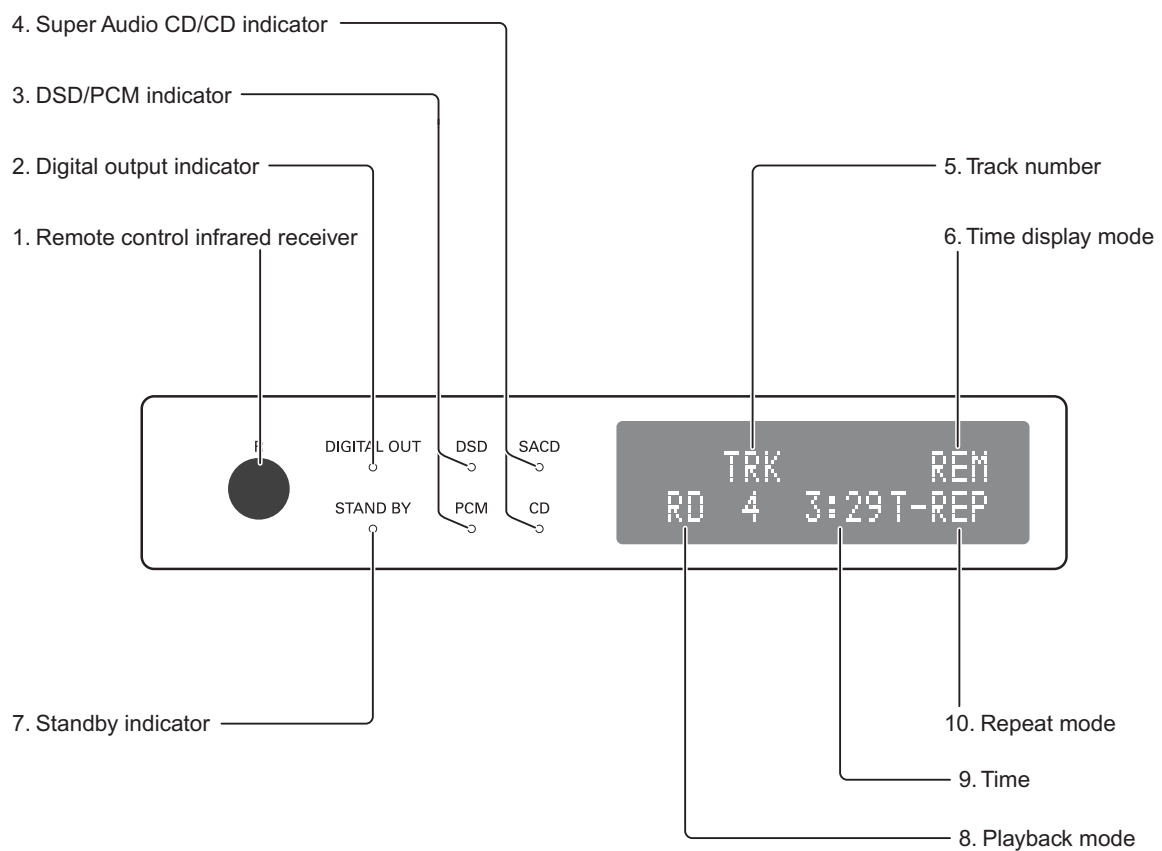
4. Super Audio CD/CD indicator

3. DSD/PCM indicator

2. Digital output indicator

1. Remote control infrared receiver

5. Track number

6. Time display mode

R

DIGITAL OUT

STAND BY

DSD

PCM

SACD

CD

TRK REM

RD 4 3:29T-REP

7. Standby indicator

10. Repeat mode

9. Time

8. Playback mode